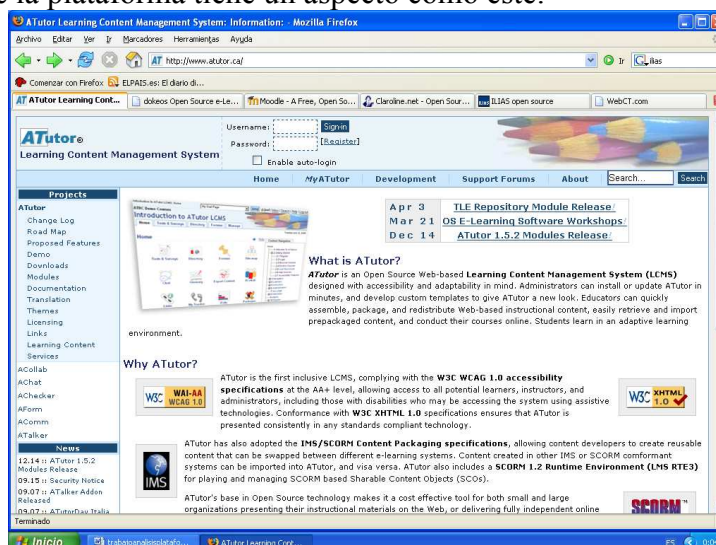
e la plataforma tiene un aspecto como éste:

ATutor Learning Content Management System: Information: - Mozilla Firefox

Archivo Editar Ver Ir Marcadores Herramientas Ayuda

AT http://www.atutor.ca/

Ir ilias

Comenzar con Firefox ELPAIS.es: El diario di...

AT ATutor Learning Cont... dokeos Open Source e-Le... Moodle - A Free, Open So... Claroline.net - Open Sour... ILIAS open source WebCT.com

ATutor
Learning Content Management System

Username:
Password:
Sign-in
[Register]
Enable auto-login

Home MyATutor Development Support Forums About Search... Search

Projects
ATutor
Change Log
Road Map
Proposed Features
Demo
Downloads
Modules
Documentation
Translation
Themes
Licensing
Links
Learning Content
Services
ACollab
AChat
AChecker
AForm
AComm
ATalker

News
12.14 :: ATutor 1.5.2 Modules Release
09.15 :: Security Notice
09.07 :: ATalker Addon Released
09.07 :: ATutorDay Italia

Introduction to ATutor LCMS

Apr 3 TLE Repository Module Release
Mar 21 OS E-Learning Software Workshops
Dec 14 ATutor 1.5.2 Modules Release

What is ATutor?
ATutor is an Open Source Web-based Learning Content Management System (LCMS) designed with accessibility and adaptability in mind. Administrators can install or update ATutor in minutes, and develop custom templates to give ATutor a new look. Educators can quickly assemble, package, and redistribute Web-based instructional content, easily retrieve and import prepackaged content, and conduct their courses online. Students learn in an adaptive learning environment.

Why ATutor?
W3C WAI-AA WCAG 1.0
ATutor is the first inclusive LCMS, complying with the W3C WCAG 1.0 accessibility specifications at the AA+ level, allowing access to all potential learners, instructors, and administrators, including those with disabilities who may be accessing the system using assistive technologies. Conformance with W3C XHTML 1.0 specifications ensures that ATutor is presented consistently in any standards compliant technology.
W3C XHTML 1.0

IMS
ATutor has also adopted the IMS/SCORM Content Packaging specifications, allowing content developers to create reusable content that can be swapped between different e-learning systems. Content created in other IMS or SCORM conformant systems can be imported into ATutor, and visa versa. ATutor also includes a SCORM 1.2 Runtime Environment (LMS RTE3) for playing and managing SCORM based Sharable Content Objects (SCOs).

ATutor's base in Open Source technology makes it a cost effective tool for both small and large organizations presenting their instructional materials on the Web, or delivering fully independent online
SCORM

Terminado

Inicio trabajoanalisisplatafo... ATutor Learning Cont... ES